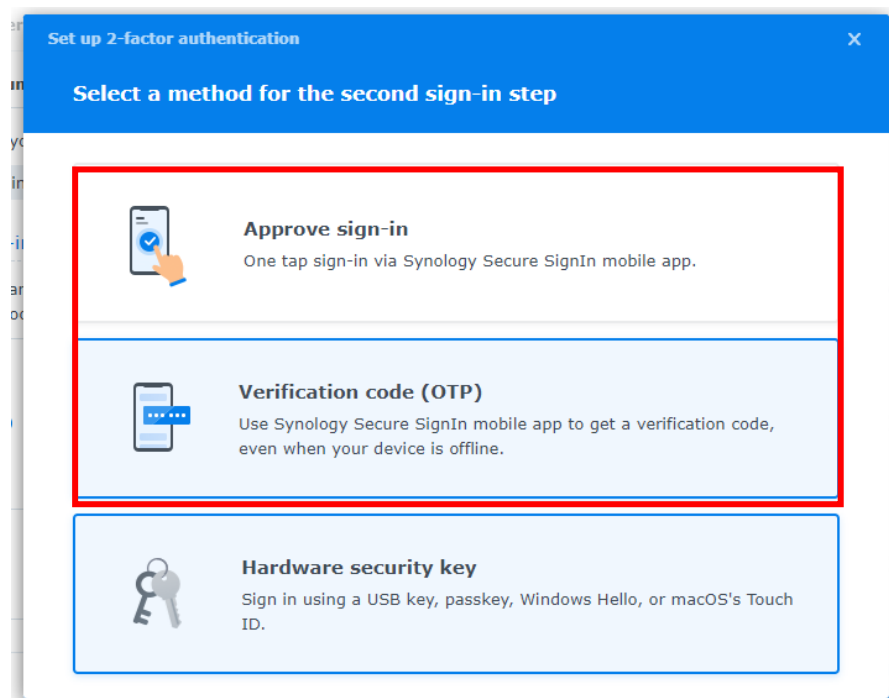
Set up 2-factor authentication

×

Select a method for the second sign-in step

Approve sign-in

One tap sign-in via Synology Secure SignIn mobile app.

Verification code (OTP)

Use Synology Secure SignIn mobile app to get a verification code, even when your device is offline.

Hardware security key

Sign in using a USB key, passkey, Windows Hello, or macOS's Touch ID.